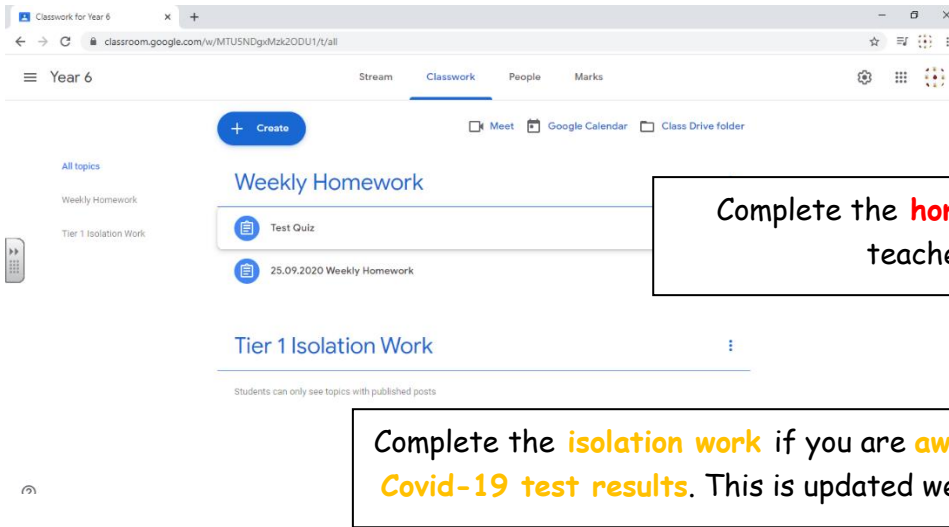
Classwork for Year 6 × +

classroom.google.com/w/MTU5NDgxMzk2ODU1/t/all

Year 6

Stream Classwork People Marks

+ Create

Meet Google Calendar Class Drive folder

All topics

Weekly Homework

Tier 1 Isolation Work

Weekly Homework

Test Quiz

25.09.2020 Weekly Homework

Tier 1 Isolation Work

Students can only see topics with published posts

Complete the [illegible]
teache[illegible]

Complete the isolation work if you are aw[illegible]
Covid-19 test results. This is updated we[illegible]